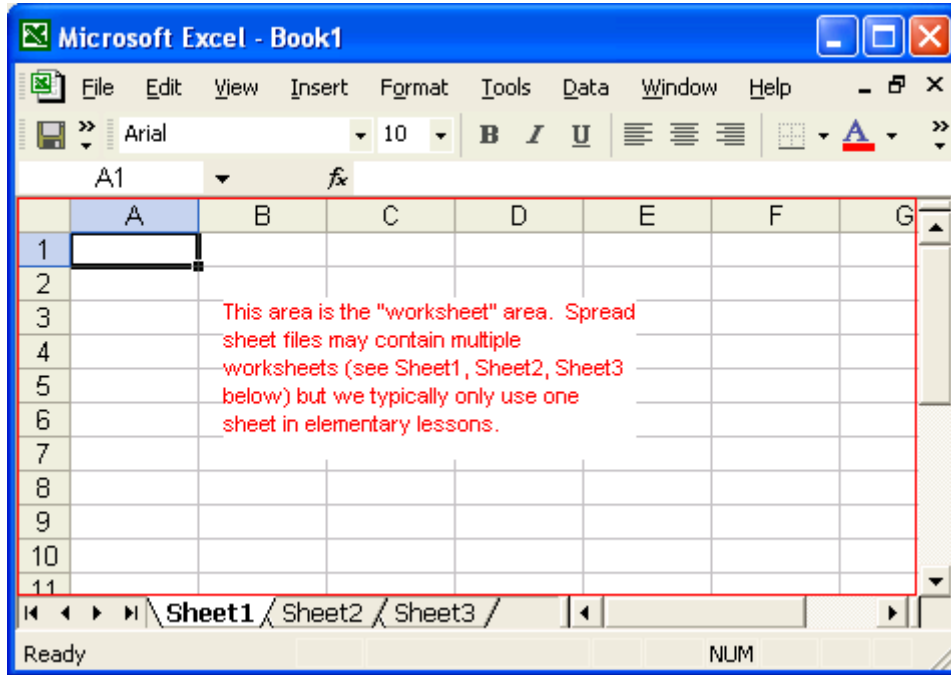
Microsoft Excel - Book1

File Edit View Insert Format Tools Data Window Help

Arial 10 B I U A

A1 fx

| | A | B | C | D | E | F | G |
|---|---|---|---|---|---|---|---|
| 1 | | | | | | | |
| 2 | | | | | | | |
| 3 | | | | | | | |
| 4 | | | | | | | |
| 5 | | | | | | | |
| 6 | | | | | | | |
| 7 | | | | | | | |
| 8 | | | | | | | |
| 9 | | | | | | | |
| 10 | | | | | | | |
| 11 | | | | | | | |

This area is the "worksheet" area. Spread sheet files may contain multiple worksheets (see Sheet1, Sheet2, Sheet3 below) but we typically only use one sheet in elementary lessons.

Sheet1 Sheet2 Sheet3

Ready NUM